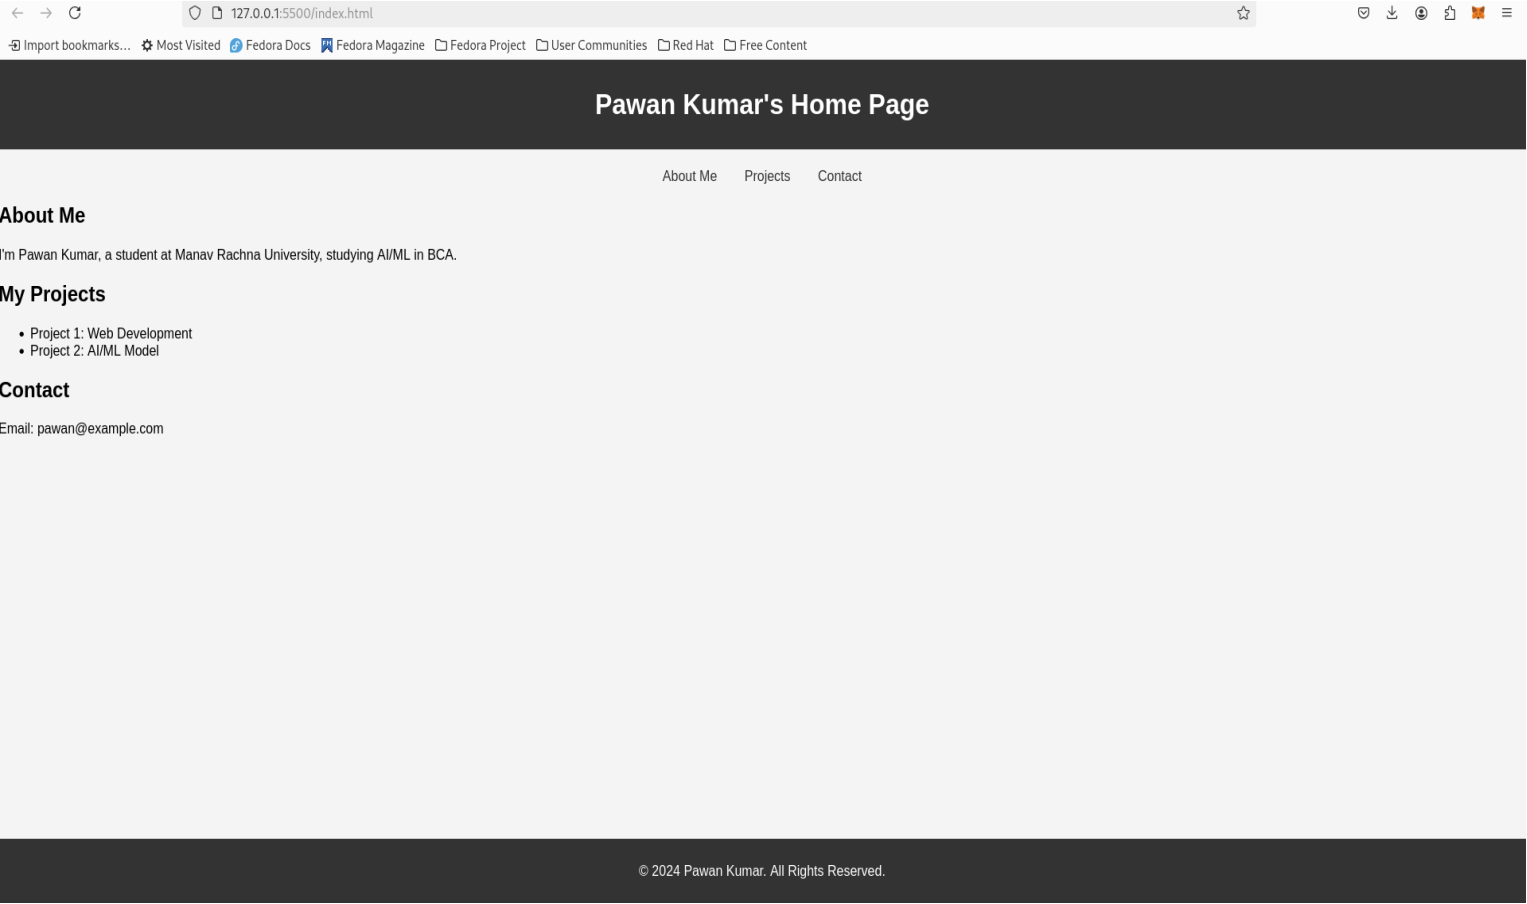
127.0.0.1:5500/index.html

Import bookmarks... Most Visited Fedora Docs Fedora Magazine Fedora Project User Communities Red Hat Free Content

Pawan Kumar's Home Page

About Me Projects Contact

About Me

I'm Pawan Kumar, a student at Manav Rachna University, studying AI/ML in BCA.

My Projects

- Project 1: Web Development
- Project 2: AI/ML Model

Contact

Email: pawan@example.com

© 2024 Pawan Kumar. All Rights Reserved.